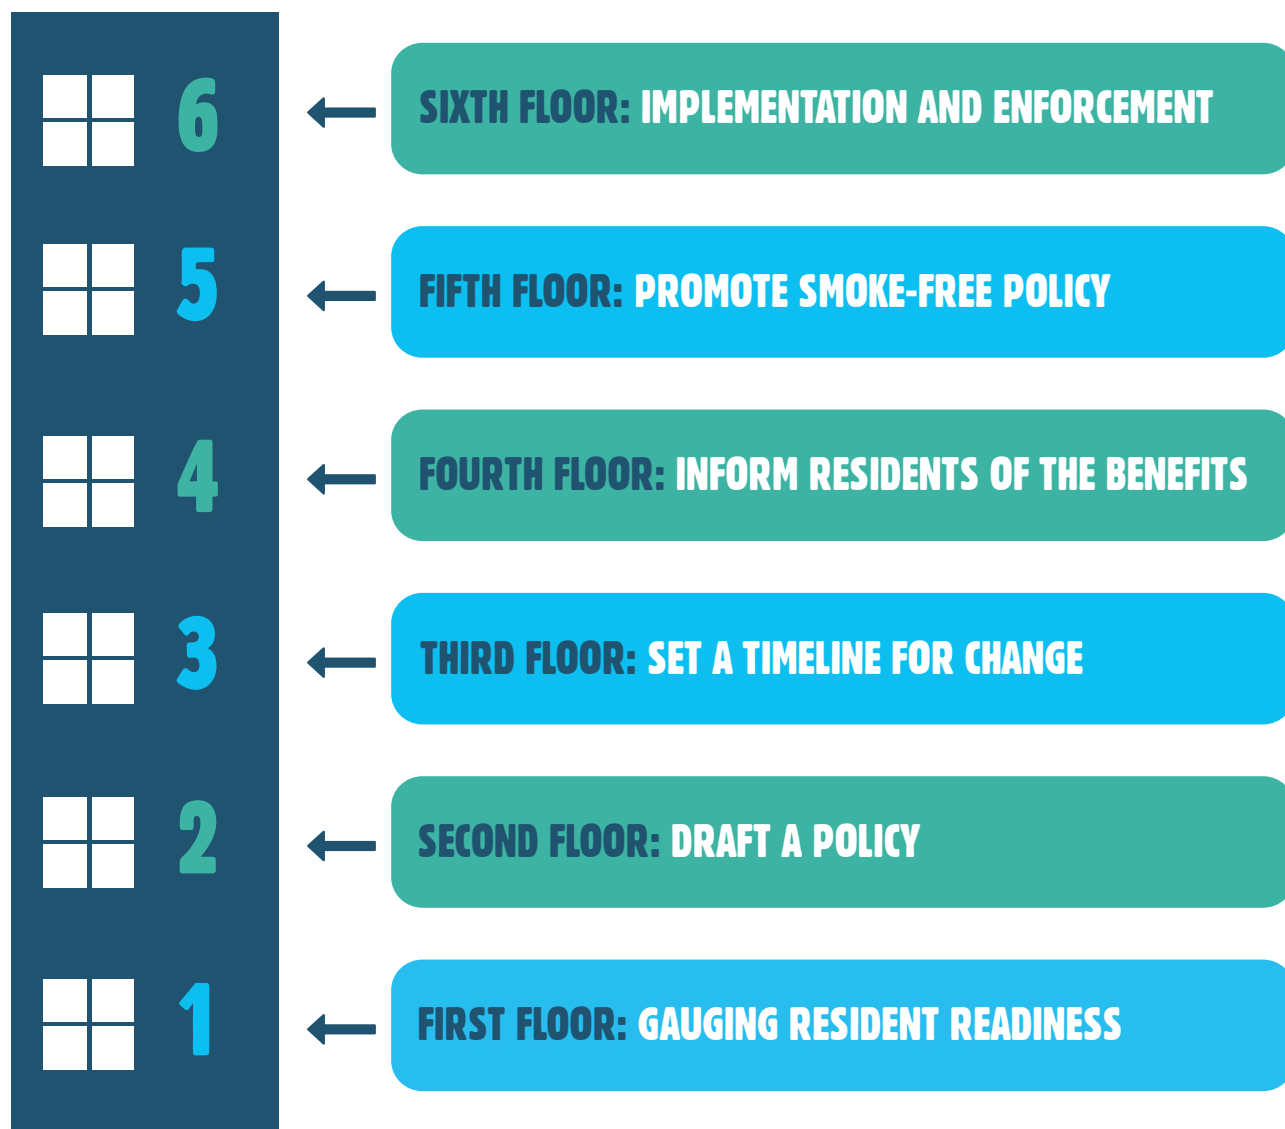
6
SIXTH FLOOR: IMPLEMENTATION AND ENFORCEMENT

5
FIFTH FLOOR: PROMOTE SMOKE-FREE POLICY

4
FOURTH FLOOR: INFORM RESIDENTS OF THE BENEFITS

3
THIRD FLOOR: SET A TIMELINE FOR CHANGE

2
SECOND FLOOR: DRAFT A POLICY

1
FIRST FLOOR: GAUGING RESIDENT READINESS